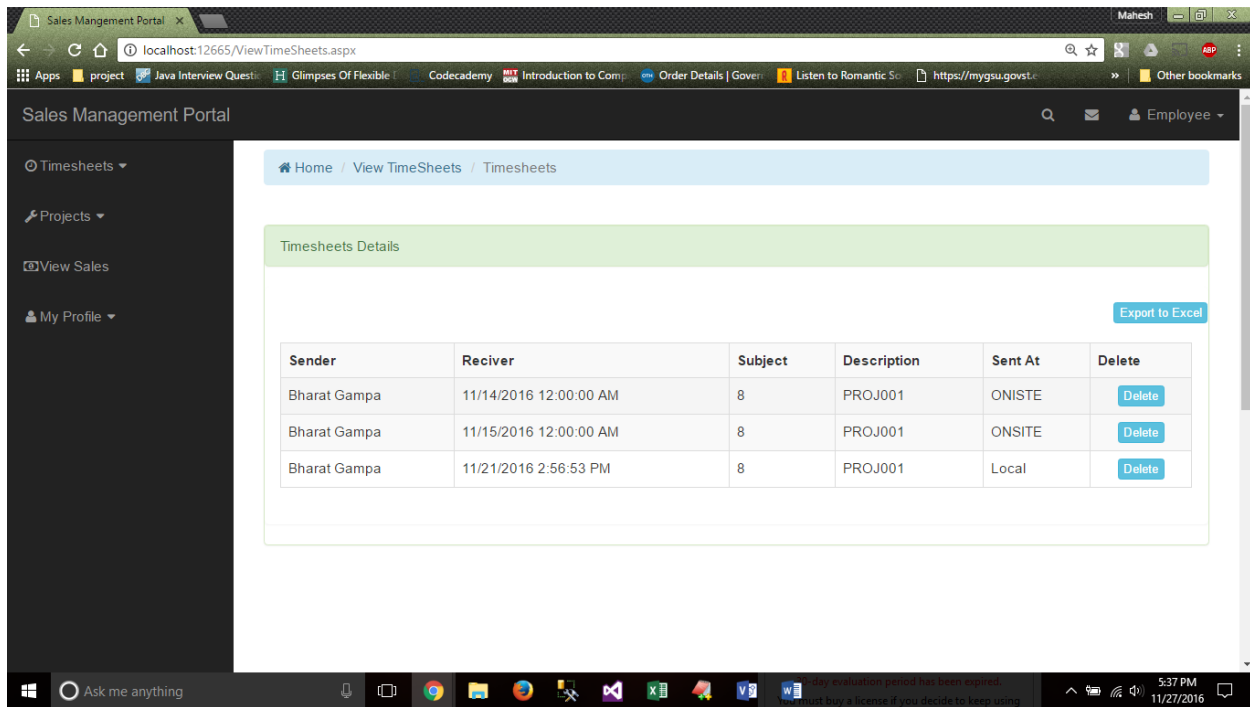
Sales Mangement Portal ×

Mahesh

localhost:12665/ViewTimeSheets.aspx

Apps project Java Interview Questi Glimpses Of Flexible I Codecademy Introduction to Comp Order Details | Govern Listen to Romantic So https://mygsu.govst.e » Other bookmarks

Sales Management Portal

Employee

Timesheets

Projects

View Sales

My Profile

Home / View TimeSheets / Timesheets

Timesheets Details

Export to Excel

| Sender | Reciver | Subject | Description | Sent At | Delete |
|---|---|---|---|---|---|
| Bharat Gampa | 11/14/2016 12:00:00 AM | 8 | PROJ001 | ONISTE | Delete |
| Bharat Gampa | 11/15/2016 12:00:00 AM | 8 | PROJ001 | ONSITE | Delete |
| Bharat Gampa | 11/21/2016 2:56:53 PM | 8 | PROJ001 | Local | Delete |

Ask me anything

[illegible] day evaluation period has been expired. You must buy a license if you decide to keep using

5:37 PM
11/27/2016